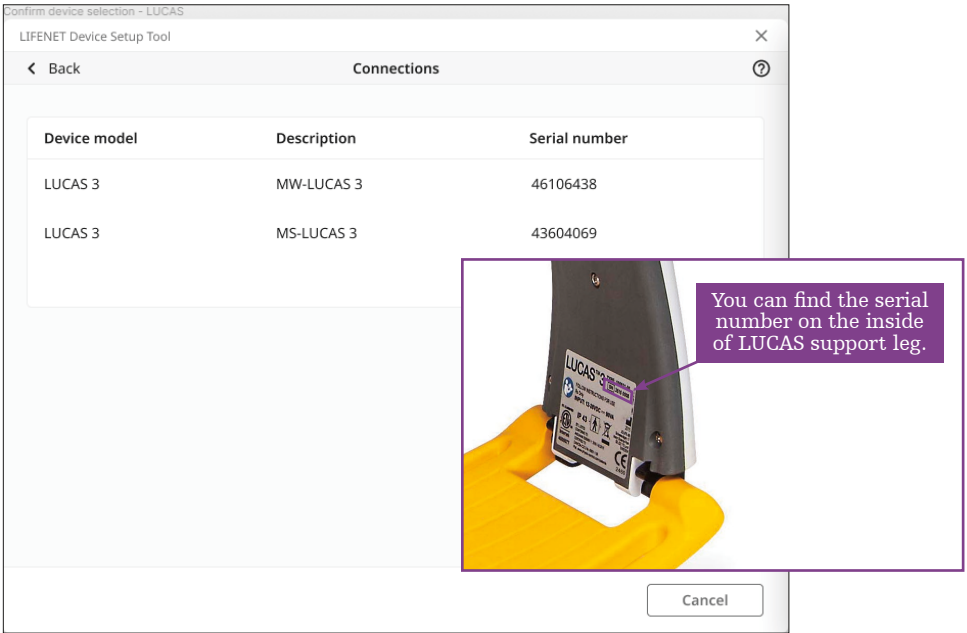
Confirm device selection - LUCAS

LIFENET Device Setup Tool

Back

Connections

| Device model | Description | Serial number |
|---|---|---|
| LUCAS 3 | MW-LUCAS 3 | 46106438 |
| LUCAS 3 | MS-LUCAS 3 | 43604069 |

You can find the serial number on the inside of LUCAS support leg.

LUCAS 3

Cancel